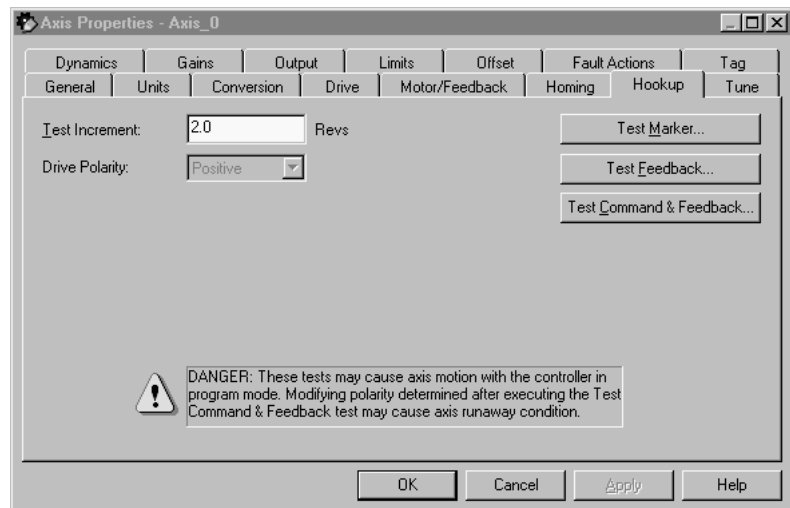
Axis Properties - Axis_0

Dynamics | Gains | Output | Limits | Offset | Fault Actions | Tag
General | Units | Conversion | Drive | Motor/Feedback | Homing | Hookup | Tune

Test Increment: 2.0 Revs

Drive Polarity: Positive

Test Marker...

Test Feedback...

Test Command & Feedback...

DANGER: These tests may cause axis motion with the controller in program mode. Modifying polarity determined after executing the Test Command & Feedback test may cause axis runaway condition.

OK | Cancel | Apply | Help